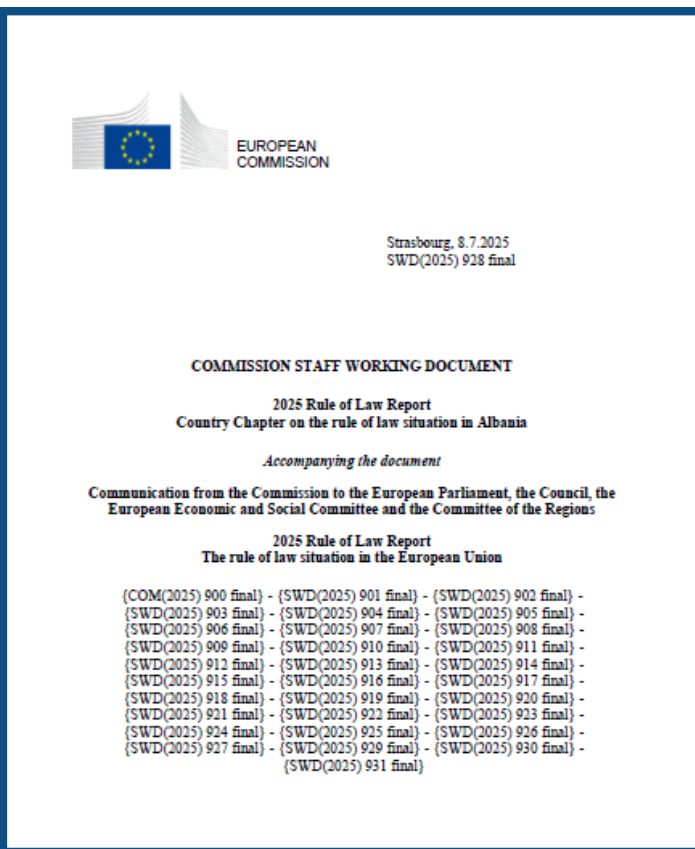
EUROPEAN COMMISSION

Strasbourg, 8.7.2025
SWD(2025) 928 final

COMMISSION STAFF WORKING DOCUMENT

2025 Rule of Law Report
Country Chapter on the rule of law situation in Albania

Accompanying the document

Communication from the Commission to the European Parliament, the Council, the European Economic and Social Committee and the Committee of the Regions

2025 Rule of Law Report
The rule of law situation in the European Union

{COM(2025) 900 final} - {SWD(2025) 901 final} - {SWD(2025) 902 final} - {SWD(2025) 903 final} - {SWD(2025) 904 final} - {SWD(2025) 905 final} - {SWD(2025) 906 final} - {SWD(2025) 907 final} - {SWD(2025) 908 final} - {SWD(2025) 909 final} - {SWD(2025) 910 final} - {SWD(2025) 911 final} - {SWD(2025) 912 final} - {SWD(2025) 913 final} - {SWD(2025) 914 final} - {SWD(2025) 915 final} - {SWD(2025) 916 final} - {SWD(2025) 917 final} - {SWD(2025) 918 final} - {SWD(2025) 919 final} - {SWD(2025) 920 final} - {SWD(2025) 921 final} - {SWD(2025) 922 final} - {SWD(2025) 923 final} - {SWD(2025) 924 final} - {SWD(2025) 925 final} - {SWD(2025) 926 final} - {SWD(2025) 927 final} - {SWD(2025) 929 final} - {SWD(2025) 930 final} - {SWD(2025) 931 final}